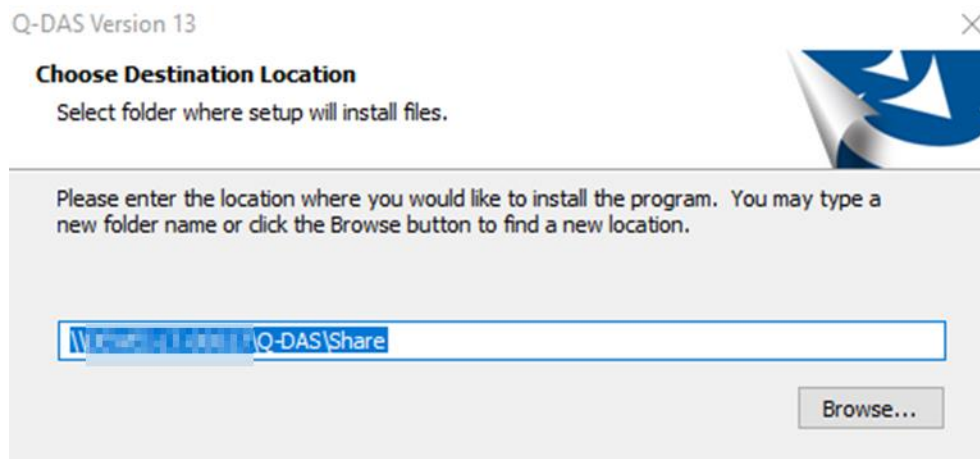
Q-DAS Version 13

Choose Destination Location

Select folder where setup will install files.

Please enter the location where you would like to install the program. You may type a new folder name or click the Browse button to find a new location.

\\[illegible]\Q-DAS\Share

Browse...